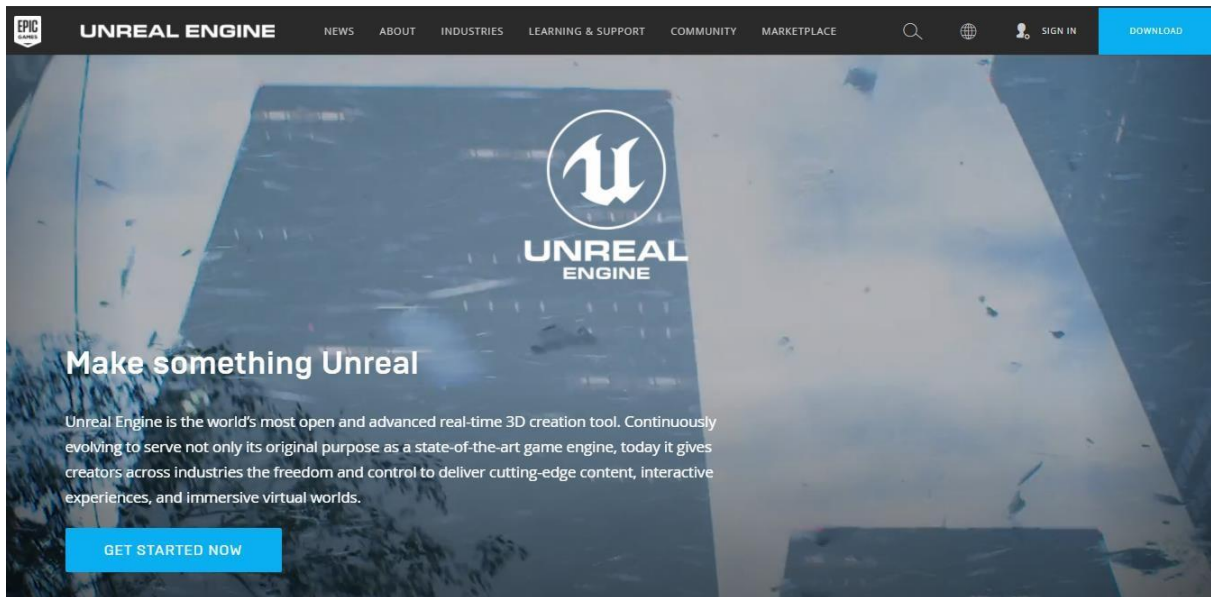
EPIC GAMES

UNREAL ENGINE

NEWS ABOUT INDUSTRIES LEARNING & SUPPORT COMMUNITY MARKETPLACE

SIGN IN

DOWNLOAD

UNREAL ENGINE

Make something Unreal

Unreal Engine is the world's most open and advanced real-time 3D creation tool. Continuously evolving to serve not only its original purpose as a state-of-the-art game engine, today it gives creators across industries the freedom and control to deliver cutting-edge content, interactive experiences, and immersive virtual worlds.

GET STARTED NOW